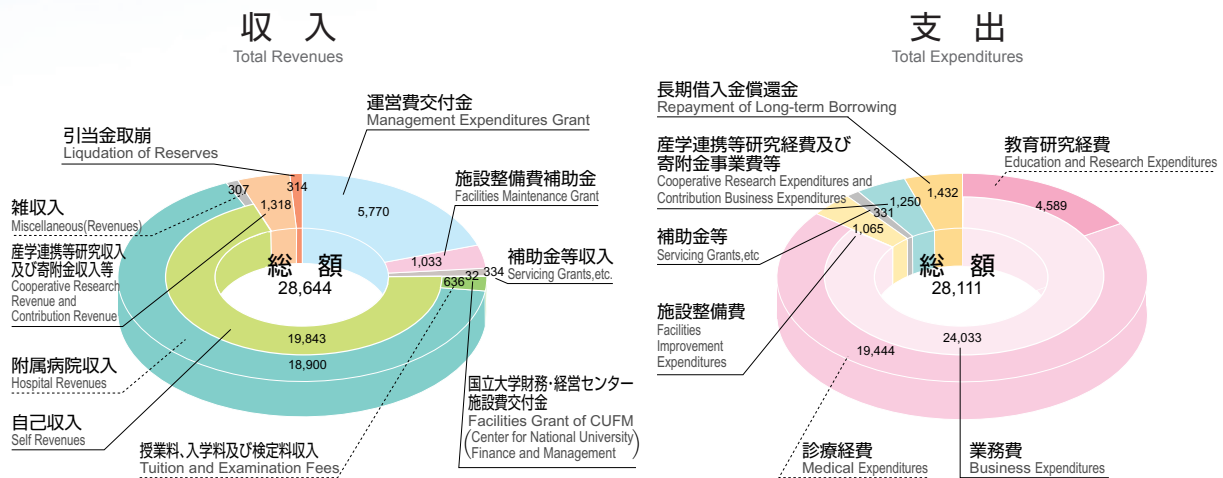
収　入
Total Revenues

運営費交付金
Management Expenditures Grant

引当金取崩
Liqudation of Reserves

施設整備費補助金
Facilities Maintenance Grant

補助金等収入
Servicing Grants,etc.

雑収入
Miscellaneous(Revenues)

産学連携等研究収入及び寄附金収入等
Cooperative Research Revenue and Contribution Revenue

附属病院収入
Hospital Revenues

自己収入
Self Revenues

授業料、入学料及び検定料収入
Tuition and Examination Fees

国立大学財務・経営センター施設費交付金
Facilities Grant of CUFM
(Center for National University Finance and Management)

307
314
1,318
5,770
1,033
32
334
636
19,843
18,900

総　額
28,644

支　出
Total Expenditures

長期借入金償還金
Repayment of Long-term Borrowing

産学連携等研究経費及び寄附金事業費等
Cooperative Research Expenditures and Contribution Business Expenditures

教育研究経費
Education and Research Expenditures

補助金等
Servicing Grants,etc

施設整備費
Facilities Improvement Expenditures

診療経費
Medical Expenditures

業務費
Business Expenditures

1,432
1,250
331
1,065
4,589
19,444
24,033

総　額
28,111